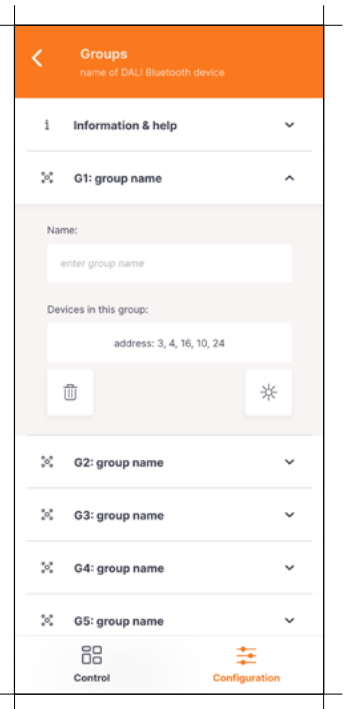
Groups
name of DALI Bluetooth device

i Information & help

G1: group name

Name:

enter group name

Devices in this group:

address: 3, 4, 16, 10, 24

G2: group name

G3: group name

G4: group name

G5: group name

Control

Configuration